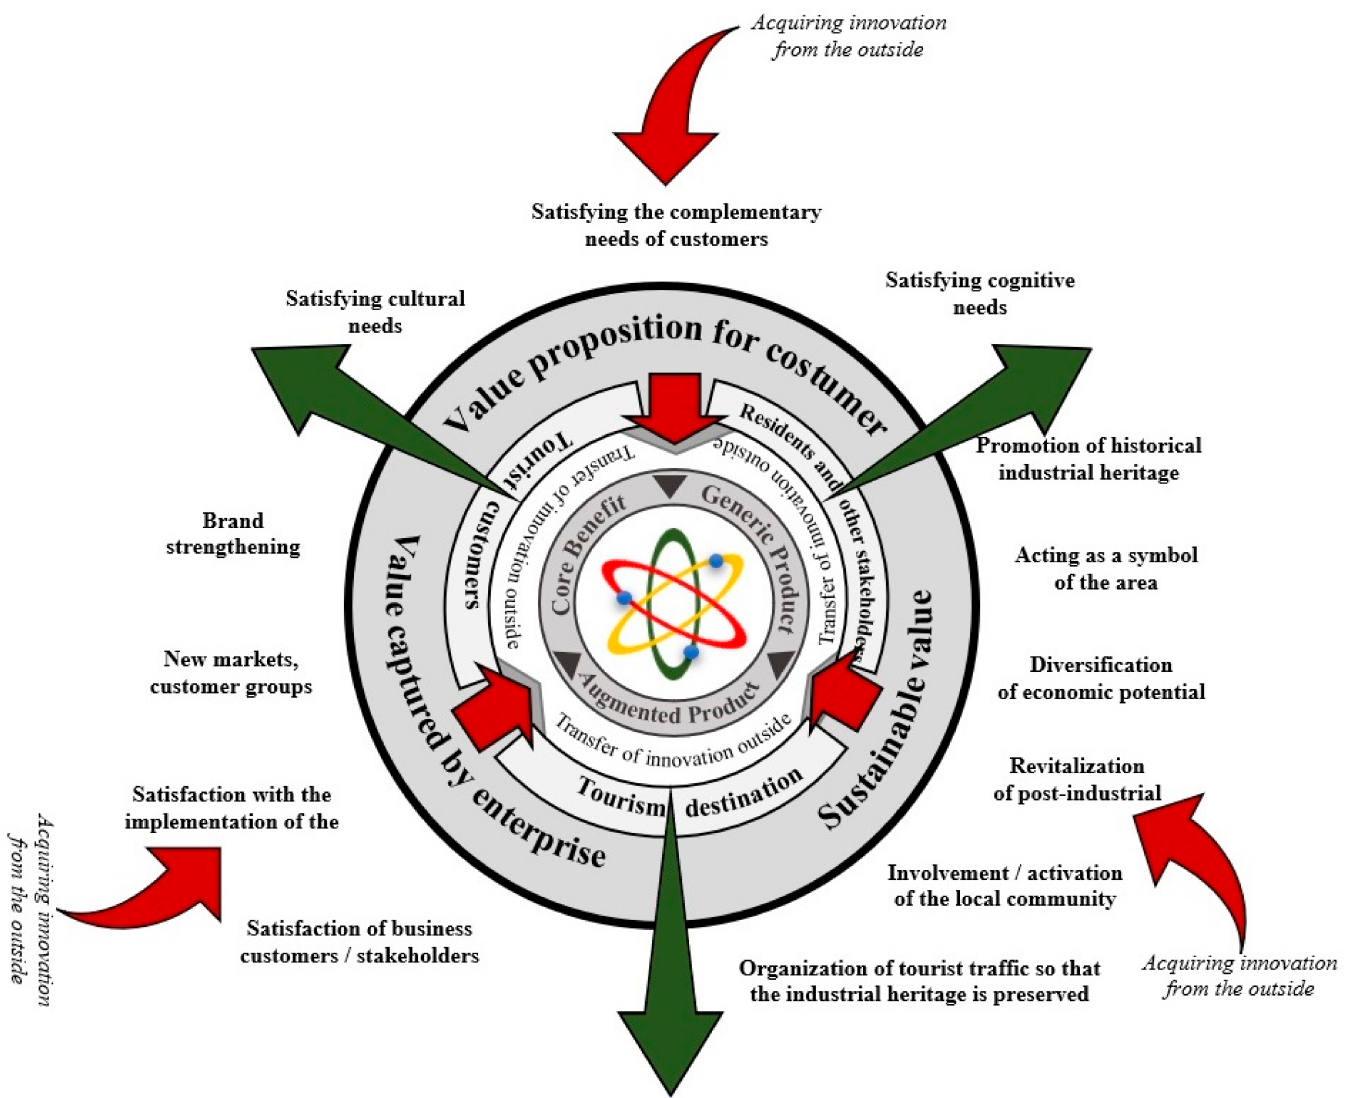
Acquiring innovation from the outside

Satisfying the complementary needs of customers

Satisfying cultural needs

Satisfying cognitive needs

Value proposition for costumer

Tourist customers

Residents and other stakeholders

Transfer of innovation outside

Transfer of innovation outside

Core Benefit

Generic Product

Augmented Product

Transfer of innovation outside

Transfer of innovation outside

Promotion of historical industrial heritage

Brand strengthening

Value captured by enterprise

Sustainable value

Acting as a symbol of the area

New markets, customer groups

Diversification of economic potential

Tourism destination

Revitalization of post-industrial

Satisfaction with the implementation of the

Acquiring innovation from the outside

Involvement / activation of the local community

Satisfaction of business customers / stakeholders

Organization of tourist traffic so that the industrial heritage is preserved

Acquiring innovation from the outside